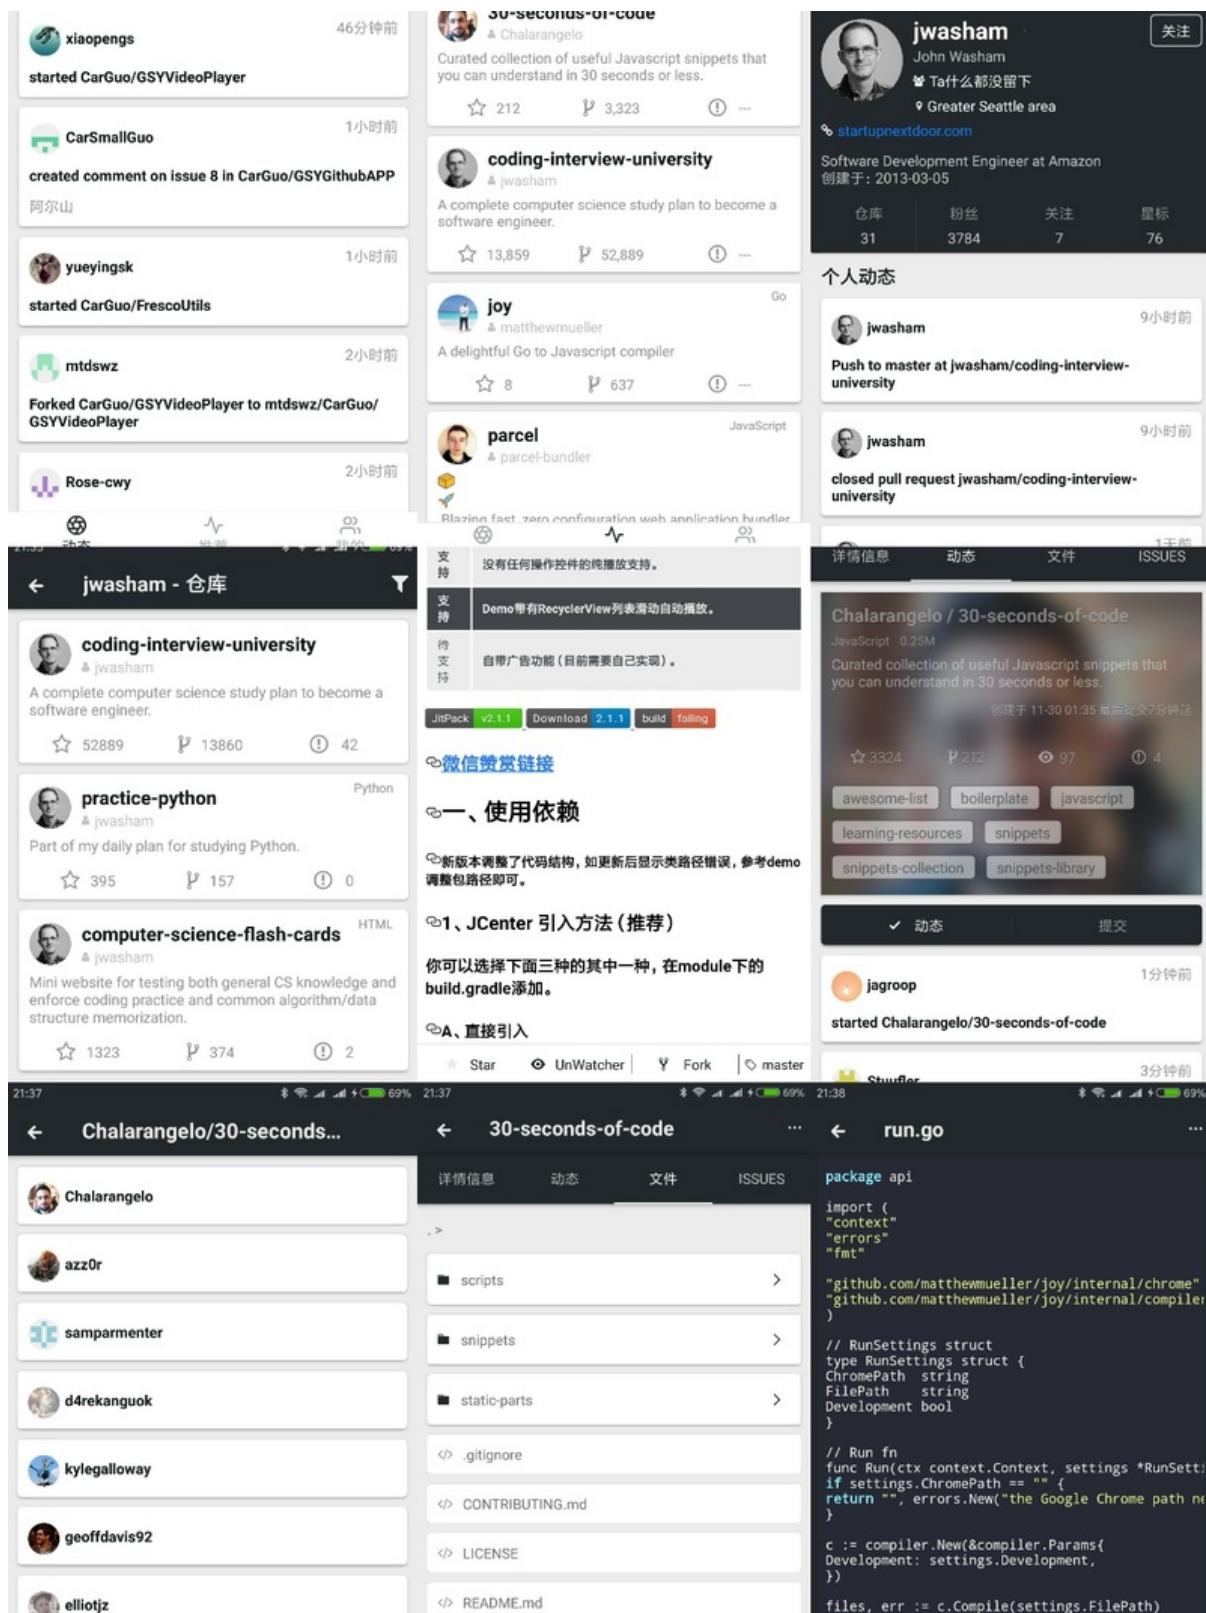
xiaopengs 46分钟前
started CarGuo/GSYVideoPlayer

CarSmallGuo 1小时前
created comment on issue 8 in CarGuo/GSYGithubAPP
阿尔山

yueyingsk 1小时前
started CarGuo/FrescoUtils

mtdswz 2小时前
Forked CarGuo/GSYVideoPlayer to mtdswz/CarGuo/GSYVideoPlayer

Rose-cwy 2小时前

30-seconds-of-code
Chalarangelo
Curated collection of useful Javascript snippets that you can understand in 30 seconds or less.
212 3,323

coding-interview-university
jwasham
A complete computer science study plan to become a software engineer.
13,859 52,889

joy Go
matthewmueller
A delightful Go to Javascript compiler
8 637

parcel JavaScript
parcel-bundler
Blazing fast, zero configuration web application bundler

jwasham 关注
John Washam
Ta什么都没留下
Greater Seattle area
startupnextdoor.com
Software Development Engineer at Amazon
创建于: 2013-03-05
仓库 31 粉丝 3784 关注 7 星标 76
个人动态

jwasham 9小时前
Push to master at jwasham/coding-interview-university

jwasham 9小时前
closed pull request jwasham/coding-interview-university

jwasham - 仓库

coding-interview-university
jwasham
A complete computer science study plan to become a software engineer.
52889 13860 42

practice-python Python
jwasham
Part of my daily plan for studying Python.
395 157 0

computer-science-flash-cards HTML
jwasham
Mini website for testing both general CS knowledge and enforce coding practice and common algorithm/data structure memorization.
1323 374 2

支持 没有任何操作控件的纯播放支持。
支持 Demo带有RecyclerView列表滑动自动播放。
待支持 自带广告功能（目前需要自己实现）。

JitPack v2.1.1 Download 2.1.1 build failing

微信赞赏链接

一、使用依赖

新版本调整了代码结构，如更新后显示类路径错误，参考demo调整包路径即可。

1、JCenter 引入方法（推荐）

你可以选择下面三种的其中一种，在module下的build.gradle添加。

A、直接引入

Star UnWatcher Fork master

详情信息 动态 文件 ISSUES

Chalarangelo / 30-seconds-of-code
JavaScript 0.25M
Curated collection of useful Javascript snippets that you can understand in 30 seconds or less.
创建于 11-30 01:35 最后提交7分钟前
3324 212 97 4
awesome-list boilerplate javascript
learning-resources snippets
snippets-collection snippets-library

动态 提交

jagroop 1分钟前
started Chalarangelo/30-seconds-of-code

3分钟前

21:37 69%
Chalarangelo/30-seconds...
Chalarangelo
azz0r
samparmenter
d4rekanguok
kylegalloway
geoffdavis92
elliotjz

21:37 69%
30-seconds-of-code
详情信息 动态 文件 ISSUES
.>
scripts
snippets
static-parts
.gitignore
CONTRIBUTING.md
LICENSE
README.md

21:38 69%
run.go
package api

import (
"context"
"errors"
"fmt"

"github.com/matthewmueller/joy/internal/chrome"
"github.com/matthewmueller/joy/internal/compiler
)

// RunSettings struct
type RunSettings struct {
ChromePath string
FilePath string
Development bool
}

// Run fn
func Run(ctx context.Context, settings *RunSett
if settings.ChromePath == "" {
return "", errors.New("the Google Chrome path n
}

c := compiler.New(&compiler.Params{
Development: settings.Development,
})

files, err := c.Compile(settings.FilePath)